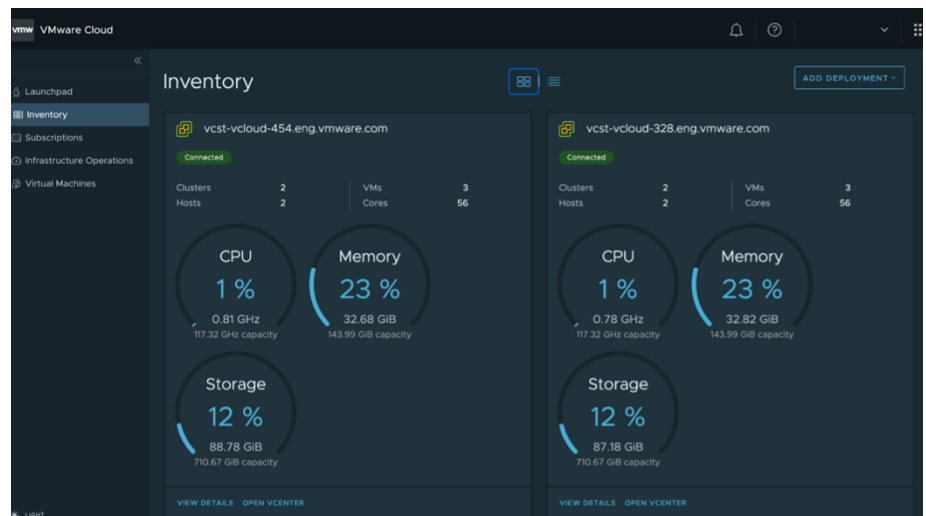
vmw VMware Cloud

«

Launchpad
Inventory
Subscriptions
Infrastructure Operations
Virtual Machines

LIGHT

Inventory

ADD DEPLOYMENT

vcst-vcloud-454.eng.vmware.com
Connected

| Clusters | 2 | VMs | 3 |
|---|---|---|---|
| Hosts | 2 | Cores | 56 |

CPU
1 %
0.81 GHz
117.32 GHz capacity

Memory
23 %
32.68 GiB
143.99 GiB capacity

Storage
12 %
88.78 GiB
710.67 GiB capacity

VIEW DETAILS OPEN VCENTER

vcst-vcloud-328.eng.vmware.com
Connected

| Clusters | 2 | VMs | 3 |
|---|---|---|---|
| Hosts | 2 | Cores | 56 |

CPU
1 %
0.78 GHz
117.32 GHz capacity

Memory
23 %
32.82 GiB
143.99 GiB capacity

Storage
12 %
87.18 GiB
710.67 GiB capacity

VIEW DETAILS OPEN VCENTER